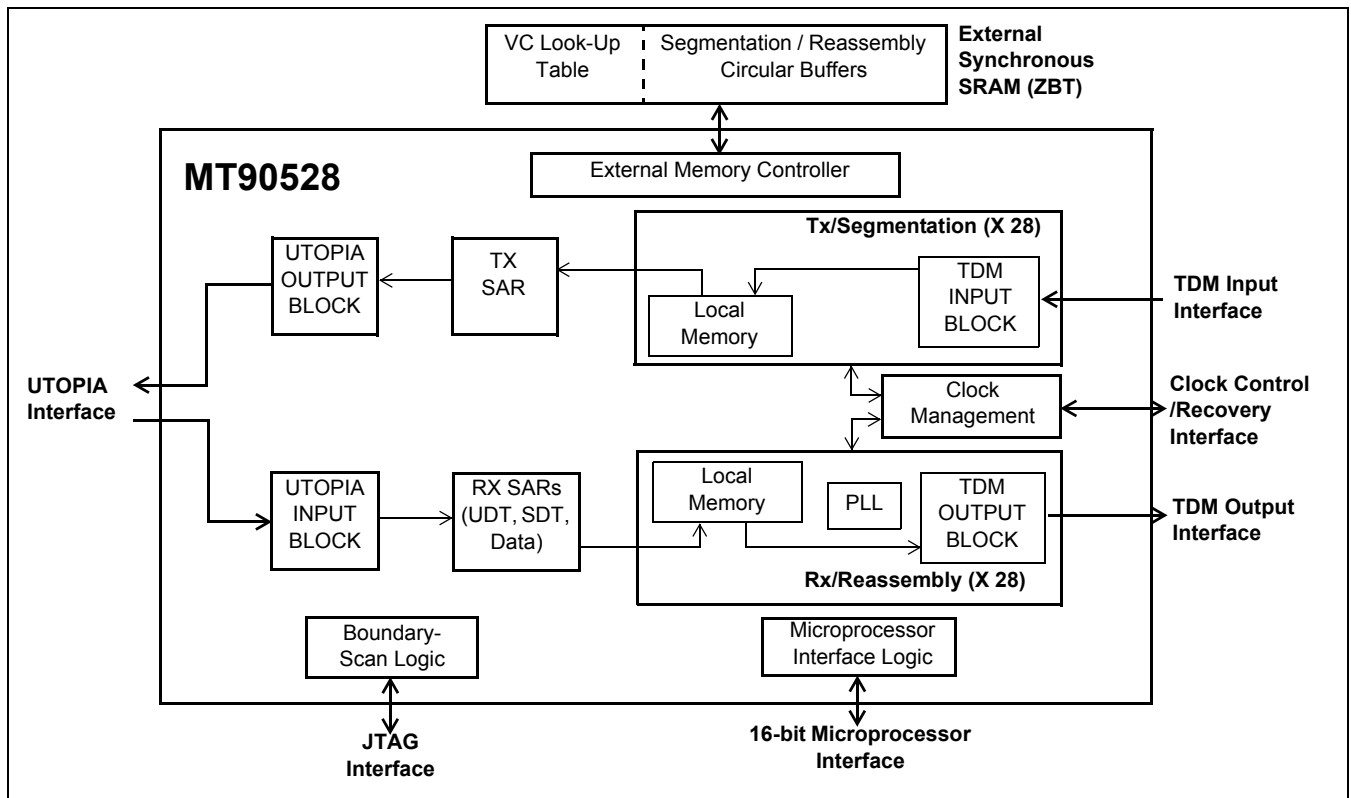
VC Look-Up Table

Segmentation / Reassembly Circular Buffers

External Synchronous SRAM (ZBT)

MT90528

External Memory Controller

Tx/Segmentation (X 28)

UTOPIA OUTPUT BLOCK

TX SAR

Local Memory

TDM INPUT BLOCK

TDM Input Interface

UTOPIA Interface

Clock Management

Clock Control /Recovery Interface

Local Memory

PLL

TDM OUTPUT BLOCK

TDM Output Interface

UTOPIA INPUT BLOCK

RX SARs (UDT, SDT, Data)

Rx/Reassembly (X 28)

Boundary-Scan Logic

Microprocessor Interface Logic

JTAG Interface

16-bit Microprocessor Interface